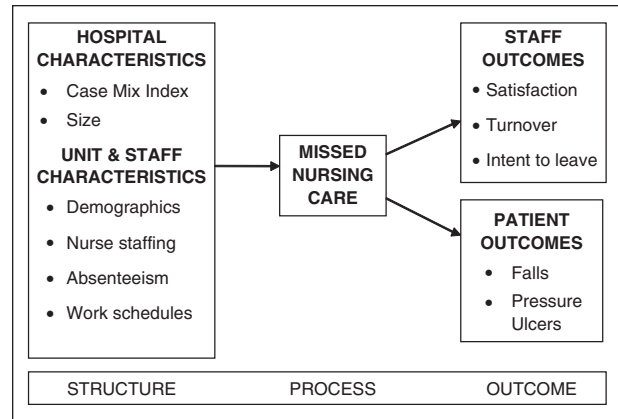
HOSPITAL CHARACTERISTICS

- Case Mix Index
- Size

UNIT & STAFF CHARACTERISTICS

- Demographics
- Nurse staffing
- Absenteeism
- Work schedules

MISSED NURSING CARE

STAFF OUTCOMES

- Satisfaction
- Turnover
- Intent to leave

PATIENT OUTCOMES

- Falls
- Pressure Ulcers

STRUCTURE PROCESS OUTCOME